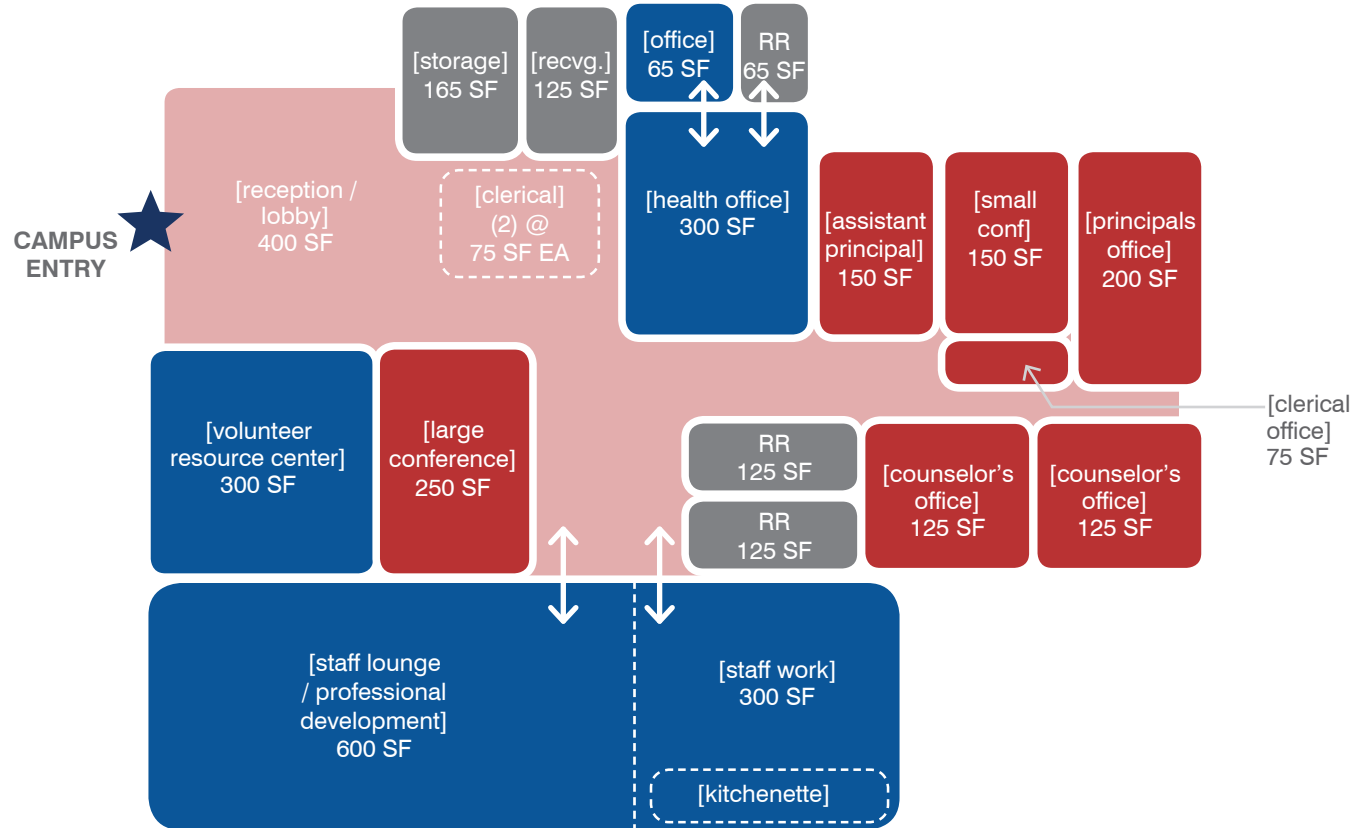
[storage]
165 SF

[recvg.]
125 SF

[office]
65 SF

RR
65 SF

[health office]
300 SF

CAMPUS ENTRY

[reception / lobby]
400 SF

[clerical]
(2) @
75 SF EA

[assistant principal]
150 SF

[small conf]
150 SF

[principals office]
200 SF

[clerical office]
75 SF

[volunteer resource center]
300 SF

[large conference]
250 SF

RR
125 SF

RR
125 SF

[counselor's office]
125 SF

[counselor's office]
125 SF

[staff lounge / professional development]
600 SF

[staff work]
300 SF

[kitchenette]